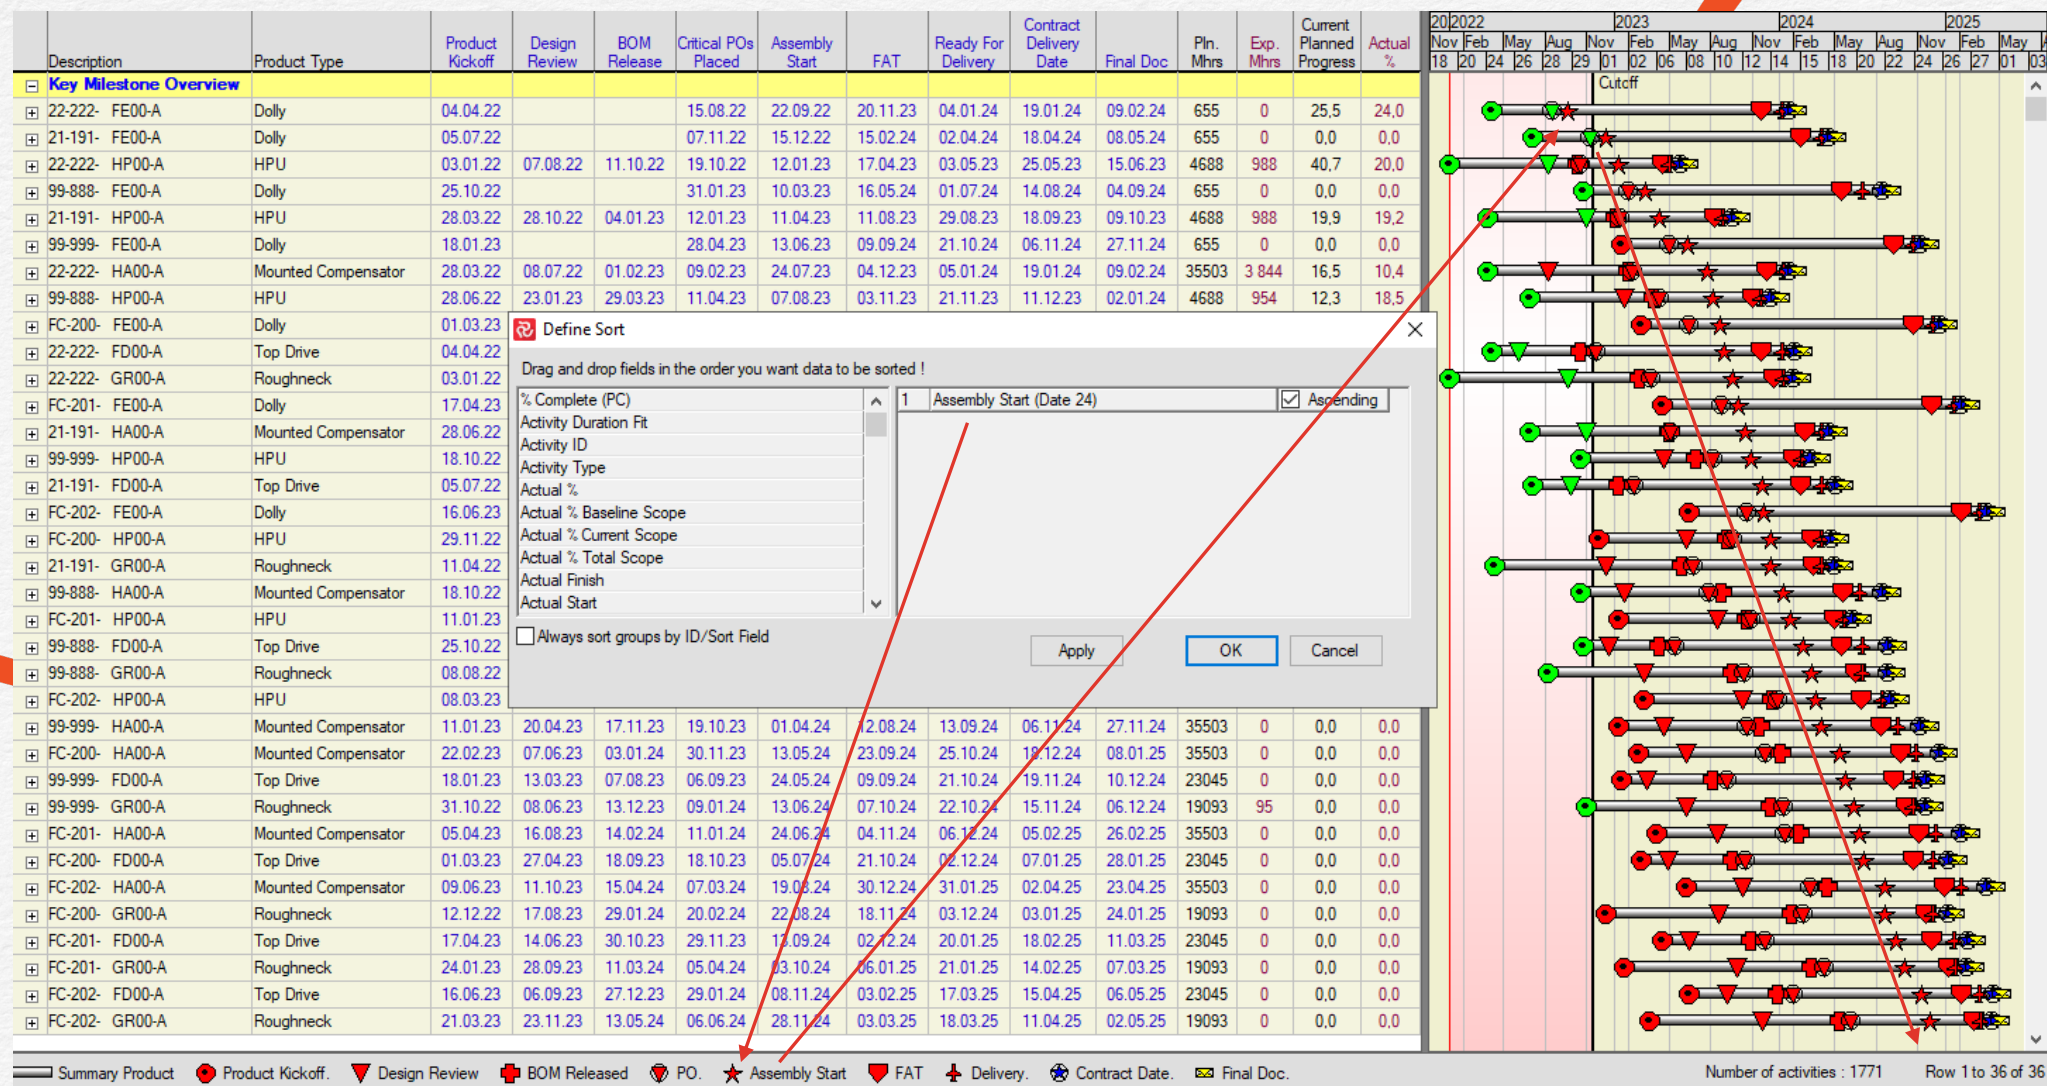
| Description | Product Type | Product Kickoff | Design Review | BOM Release | Critical POs Placed | Assembly Start | FAT | Ready For Delivery | Contract Delivery Date | Final Doc | Pln. Mhrs | Exp. Mhrs | Current Planned Progress | Actual % |
|---|---|---|---|---|---|---|---|---|---|---|---|---|---|---|
| Key Milestone Overview | | | | | | | | | | | | | | |
| 22-222- FE00-A | Dolly | 04.04.22 | | | 15.08.22 | 22.09.22 | 20.11.23 | 04.01.24 | 19.01.24 | 09.02.24 | 655 | 0 | 25,5 | 24,0 |
| 21-191- FE00-A | Dolly | 05.07.22 | | | 07.11.22 | 15.12.22 | 15.02.24 | 02.04.24 | 18.04.24 | 08.05.24 | 655 | 0 | 0,0 | 0,0 |
| 22-222- HP00-A | HPU | 03.01.22 | 07.08.22 | 11.10.22 | 19.10.22 | 12.01.23 | 17.04.23 | 03.05.23 | 25.05.23 | 15.06.23 | 4688 | 988 | 40,7 | 20,0 |
| 99-888- FE00-A | Dolly | 25.10.22 | | | 31.01.23 | 10.03.23 | 16.05.24 | 01.07.24 | 14.08.24 | 04.09.24 | 655 | 0 | 0,0 | 0,0 |
| 21-191- HP00-A | HPU | 28.03.22 | 28.10.22 | 04.01.23 | 12.01.23 | 11.04.23 | 11.08.23 | 29.08.23 | 18.09.23 | 09.10.23 | 4688 | 988 | 19,9 | 19,2 |
| 99-999- FE00-A | Dolly | 18.01.23 | | | 28.04.23 | 13.06.23 | 09.09.24 | 21.10.24 | 06.11.24 | 27.11.24 | 655 | 0 | 0,0 | 0,0 |
| 22-222- HA00-A | Mounted Compensator | 28.03.22 | 08.07.22 | 01.02.23 | 09.02.23 | 24.07.23 | 04.12.23 | 05.01.24 | 19.01.24 | 09.02.24 | 35503 | 3 844 | 16,5 | 10,4 |
| 99-888- HP00-A | HPU | 28.06.22 | 23.01.23 | 29.03.23 | 11.04.23 | 07.08.23 | 03.11.23 | 21.11.23 | 11.12.23 | 02.01.24 | 4688 | 954 | 12,3 | 18,5 |
| FC-200- FE00-A | Dolly | 01.03.23 | | | | | | | | | | | | |
| 22-222- FD00-A | Top Drive | 04.04.22 | | | | | | | | | | | | |
| 22-222- GR00-A | Roughneck | 03.01.22 | | | | | | | | | | | | |
| FC-201- FE00-A | Dolly | 17.04.23 | | | | | | | | | | | | |
| 21-191- HA00-A | Mounted Compensator | 28.06.22 | | | | | | | | | | | | |
| 99-999- HP00-A | HPU | 18.10.22 | | | | | | | | | | | | |
| 21-191- FD00-A | Top Drive | 05.07.22 | | | | | | | | | | | | |
| FC-202- FE00-A | Dolly | 16.06.23 | | | | | | | | | | | | |
| FC-200- HP00-A | HPU | 29.11.22 | | | | | | | | | | | | |
| 21-191- GR00-A | Roughneck | 11.04.22 | | | | | | | | | | | | |
| 99-888- HA00-A | Mounted Compensator | 18.10.22 | | | | | | | | | | | | |
| FC-201- HP00-A | HPU | 11.01.23 | | | | | | | | | | | | |
| 99-888- FD00-A | Top Drive | 25.10.22 | | | | | | | | | | | | |
| 99-888- GR00-A | Roughneck | 08.08.22 | | | | | | | | | | | | |
| FC-202- HP00-A | HPU | 08.03.23 | | | | | | | | | | | | |
| 99-999- HA00-A | Mounted Compensator | 11.01.23 | 20.04.23 | 17.11.23 | 19.10.23 | 01.04.24 | 12.08.24 | 13.09.24 | 06.11.24 | 27.11.24 | 35503 | 0 | 0,0 | 0,0 |
| FC-200- HA00-A | Mounted Compensator | 22.02.23 | 07.06.23 | 03.01.24 | 30.11.23 | 13.05.24 | 23.09.24 | 25.10.24 | 18.12.24 | 08.01.25 | 35503 | 0 | 0,0 | 0,0 |
| 99-999- FD00-A | Top Drive | 18.01.23 | 13.03.23 | 07.08.23 | 06.09.23 | 24.05.24 | 09.09.24 | 21.10.24 | 19.11.24 | 10.12.24 | 23045 | 0 | 0,0 | 0,0 |
| 99-999- GR00-A | Roughneck | 31.10.22 | 08.06.23 | 13.12.23 | 09.01.24 | 13.06.24 | 07.10.24 | 22.10.24 | 15.11.24 | 06.12.24 | 19093 | 95 | 0,0 | 0,0 |
| FC-201- HA00-A | Mounted Compensator | 05.04.23 | 16.08.23 | 14.02.24 | 11.01.24 | 24.06.24 | 04.11.24 | 06.12.24 | 05.02.25 | 26.02.25 | 35503 | 0 | 0,0 | 0,0 |
| FC-200- FD00-A | Top Drive | 01.03.23 | 27.04.23 | 18.09.23 | 18.10.23 | 05.07.24 | 21.10.24 | 02.12.24 | 07.01.25 | 28.01.25 | 23045 | 0 | 0,0 | 0,0 |
| FC-202- HA00-A | Mounted Compensator | 09.06.23 | 11.10.23 | 15.04.24 | 07.03.24 | 19.08.24 | 30.12.24 | 31.01.25 | 02.04.25 | 23.04.25 | 35503 | 0 | 0,0 | 0,0 |
| FC-200- GR00-A | Roughneck | 12.12.22 | 17.08.23 | 29.01.24 | 20.02.24 | 22.08.24 | 18.11.24 | 03.12.24 | 03.01.25 | 24.01.25 | 19093 | 0 | 0,0 | 0,0 |
| FC-201- FD00-A | Top Drive | 17.04.23 | 14.06.23 | 30.10.23 | 29.11.23 | 13.09.24 | 02.12.24 | 20.01.25 | 18.02.25 | 11.03.25 | 23045 | 0 | 0,0 | 0,0 |
| FC-201- GR00-A | Roughneck | 24.01.23 | 28.09.23 | 11.03.24 | 05.04.24 | 03.10.24 | 06.01.25 | 21.01.25 | 14.02.25 | 07.03.25 | 19093 | 0 | 0,0 | 0,0 |
| FC-202- FD00-A | Top Drive | 16.06.23 | 06.09.23 | 27.12.23 | 29.01.24 | 08.11.24 | 03.02.25 | 17.03.25 | 15.04.25 | 06.05.25 | 23045 | 0 | 0,0 | 0,0 |
| FC-202- GR00-A | Roughneck | 21.03.23 | 23.11.23 | 13.05.24 | 06.06.24 | 28.11.24 | 03.03.25 | 18.03.25 | 11.04.25 | 02.05.25 | 19093 | 0 | 0,0 | 0,0 |

2022 2023 2024 2025
Nov Feb May Aug Nov Feb May Aug Nov Feb May Aug Nov Feb May
18 20 24 26 28 29 01 02 06 08 10 12 14 15 18 20 22 24 26 27 01 03
Cutoff

Define Sort
Drag and drop fields in the order you want data to be sorted !
% Complete (PC)
Activity Duration Fit
Activity ID
Activity Type
Actual %
Actual % Baseline Scope
Actual % Current Scope
Actual % Total Scope
Actual Finish
Actual Start
1 Assembly Start (Date 24) Ascending
Always sort groups by ID/Sort Field
Apply OK Cancel

Summary Product Product Kickoff. Design Review BOM Released PO. Assembly Start FAT Delivery. Contract Date. Final Doc. Number of activities : 1771 Row 1 to 36 of 36